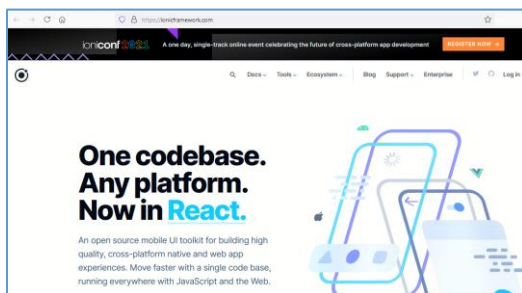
https://ionicframework.com

ioniconf 2021 A one day, single-track online event celebrating the future of cross-platform app development REGISTER NOW →

Docs Tools Ecosystem Blog Support Enterprise Log in

One codebase. Any platform. Now in React.

An open source mobile UI toolkit for building high quality, cross-platform native and web app experiences. Move faster with a single code base, running everywhere with JavaScript and the Web.